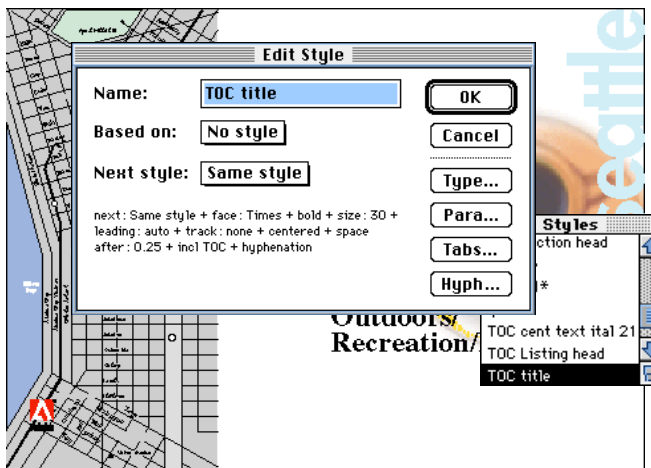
Edit Style

Name: TOC title

Based on: No style

Next style: Same style

next : Same style + face : Times + bold + size : 30 + leading : auto + track : none + centered + space after : 0.25 + incl TOC + hyphenation

OK

Cancel

Type...

Para...

Tabs...

Hyph...

Styles

ction head

*

TOC cent text ital 21

TOC Listing head

TOC title

Outdoors/

Recreation/

eattle